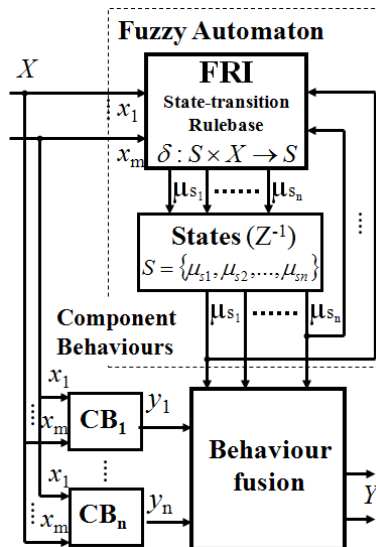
Fuzzy Automaton

$X$

$x_1$

$x_m$

FRI
State-transition Rulebase
$\delta: S \times X \rightarrow S$

$\mu_{s_1}$ ...... $\mu_{s_n}$

States ($Z^{-1}$)
$S = \{\mu_{s1}, \mu_{s2}, ..., \mu_{sn}\}$

$\mu_{s_1}$ ...... $\mu_{s_n}$

Component Behaviours

$x_1$
$x_m$
$CB_1$
$y_1$

$x_1$
$x_m$
$CB_n$
$y_n$

Behaviour fusion

$Y$